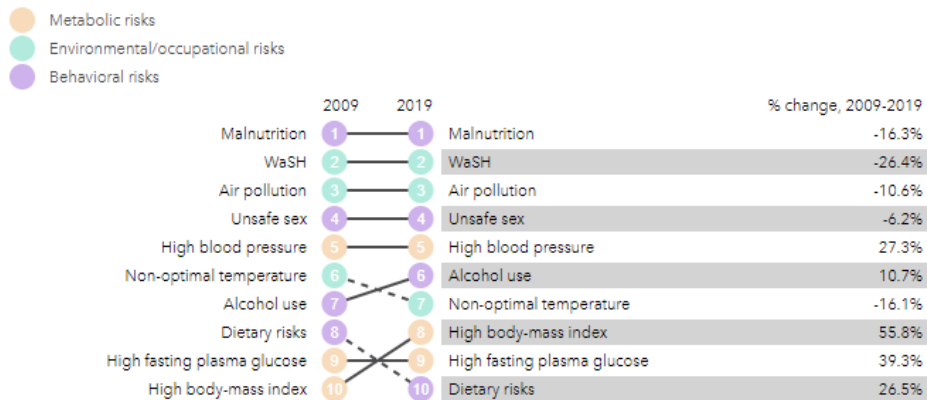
Metabolic risks
Environmental/occupational risks
Behavioral risks

| 2009 | | 2019 | | % change, 2009-2019 |
|---|---|---|---|---|
| Malnutrition | 1 | 1 | Malnutrition | -16.3% |
| WaSH | 2 | 2 | WaSH | -26.4% |
| Air pollution | 3 | 3 | Air pollution | -10.6% |
| Unsafe sex | 4 | 4 | Unsafe sex | -6.2% |
| High blood pressure | 5 | 5 | High blood pressure | 27.3% |
| Non-optimal temperature | 6 | 6 | Alcohol use | 10.7% |
| Alcohol use | 7 | 7 | Non-optimal temperature | -16.1% |
| Dietary risks | 8 | 8 | High body-mass index | 55.8% |
| High fasting plasma glucose | 9 | 9 | High fasting plasma glucose | 39.3% |
| High body-mass index | 10 | 10 | Dietary risks | 26.5% |